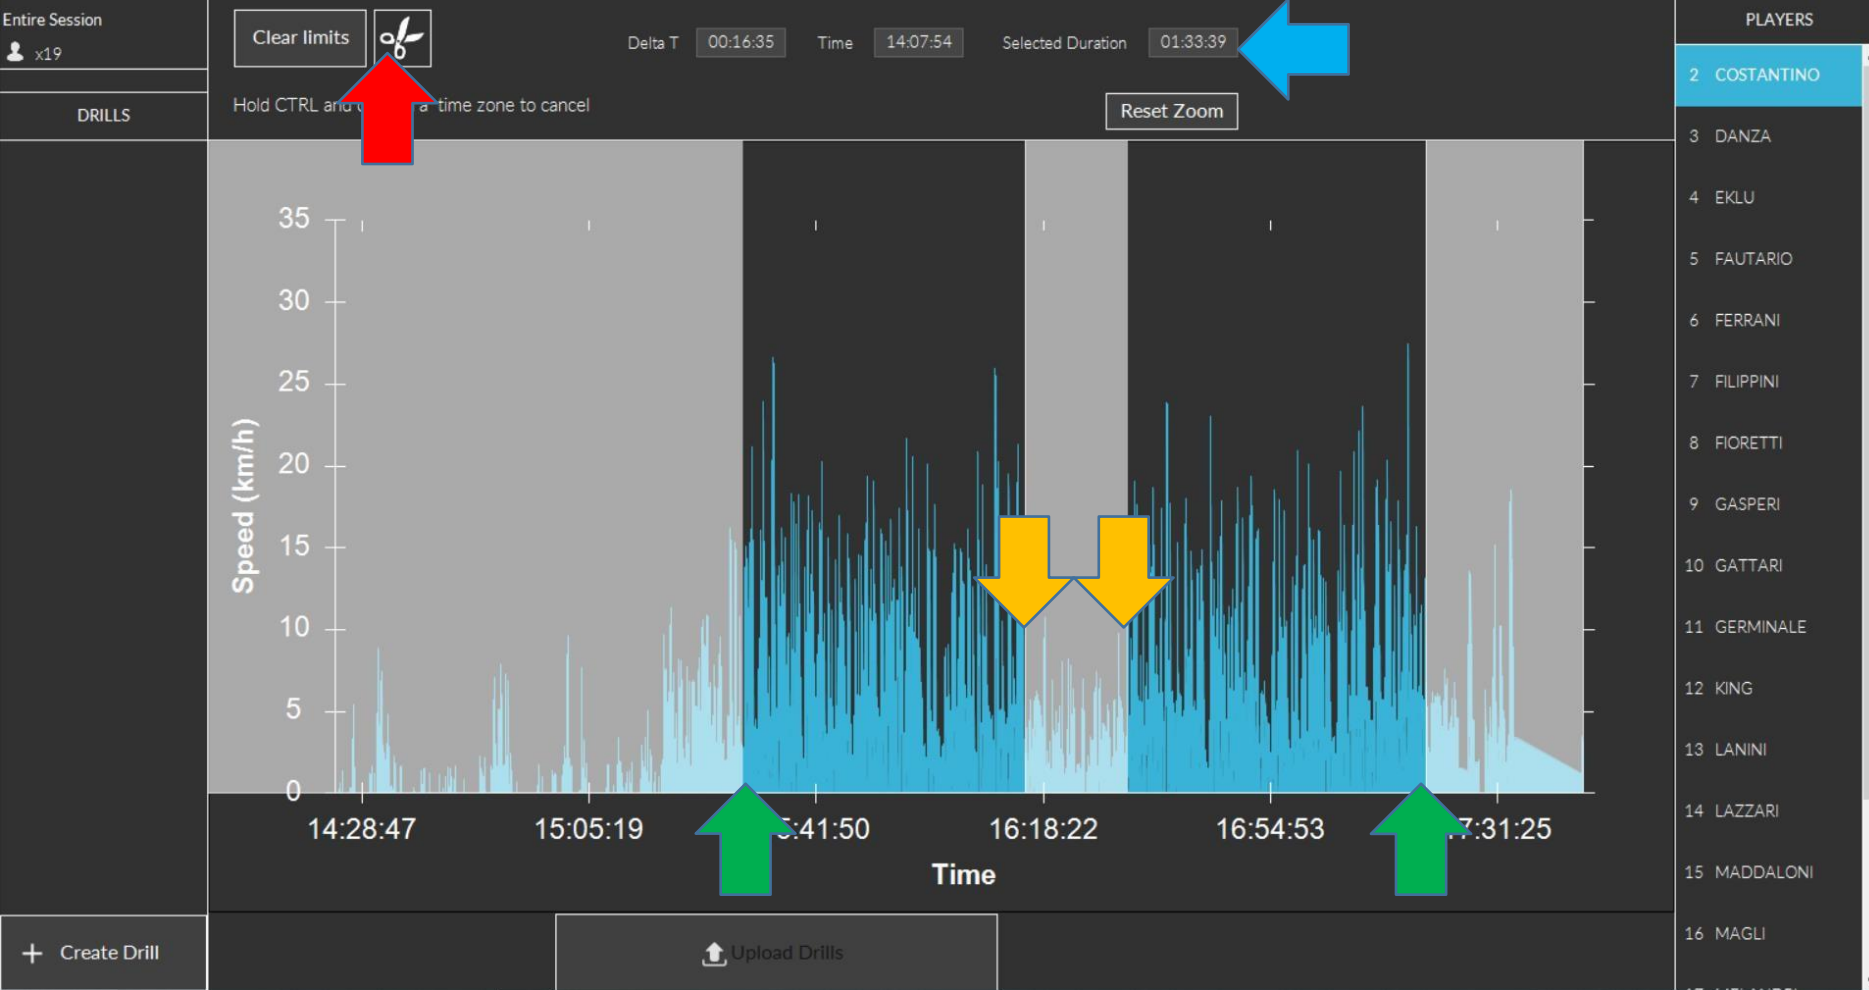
Entire Session
x19

DRILLS

Clear limits

Delta T 00:16:35 Time 14:07:54 Selected Duration 01:33:39

Hold CTRL and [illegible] a time zone to cancel

Reset Zoom

PLAYERS

2 COSTANTINO
3 DANZA
4 EKLU
5 FAUTARIO
6 FERRANI
7 FILIPPINI
8 FIORETTI
9 GASPERI
10 GATTARI
11 GERMINALE
12 KING
13 LANINI
14 LAZZARI
15 MADDALONI
16 MAGLI

Speed (km/h)

35
30
25
20
15
10
5
0

14:28:47 15:05:19 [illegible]:41:50 16:18:22 16:54:53 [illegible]7:31:25

Time

Create Drill

Upload Drills